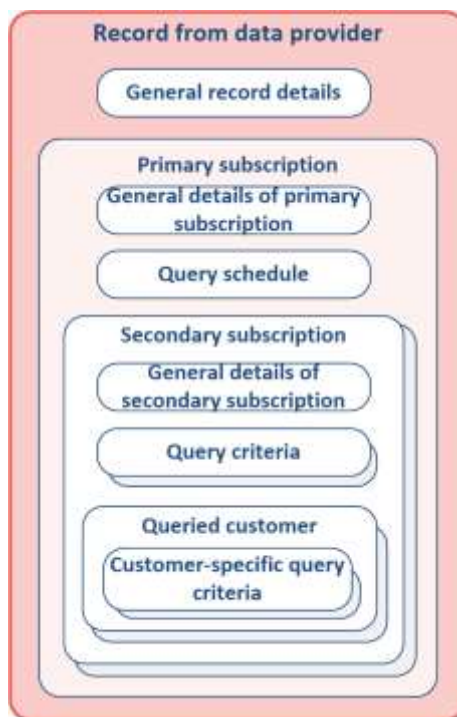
Record from data provider

General record details

Primary subscription

General details of primary subscription

Query schedule

Secondary subscription

General details of secondary subscription

Query criteria

Queried customer

Customer-specific query criteria